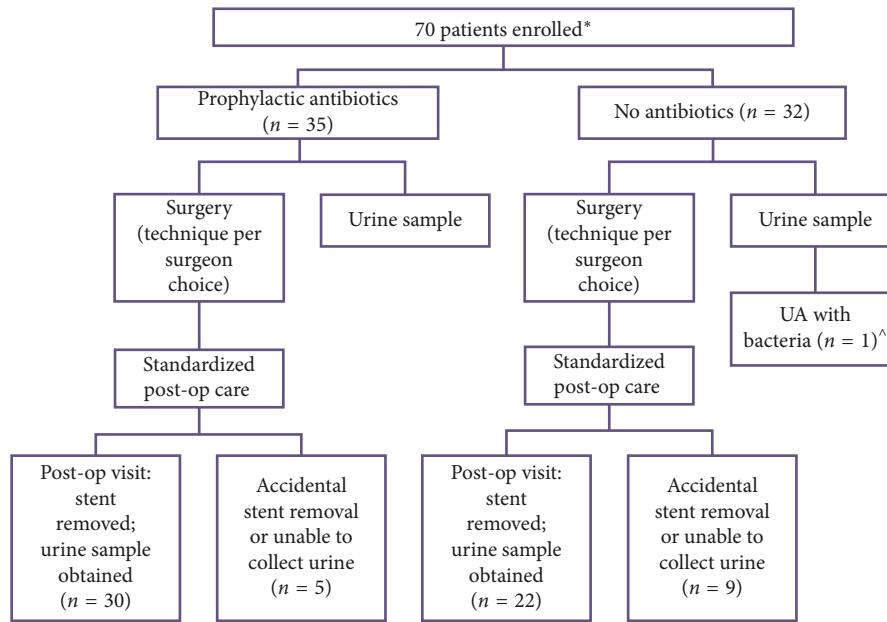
70 patients enrolled*

Prophylactic antibiotics ($n$ = 35)

No antibiotics ($n$ = 32)

Surgery (technique per surgeon choice)

Urine sample

Surgery (technique per surgeon choice)

Urine sample

UA with bacteria ($n$ = 1)^

Standardized post-op care

Standardized post-op care

Post-op visit: stent removed; urine sample obtained ($n$ = 30)

Accidental stent removal or unable to collect urine ($n$ = 5)

Post-op visit: stent removed; urine sample obtained ($n$ = 22)

Accidental stent removal or unable to collect urine ($n$ = 9)